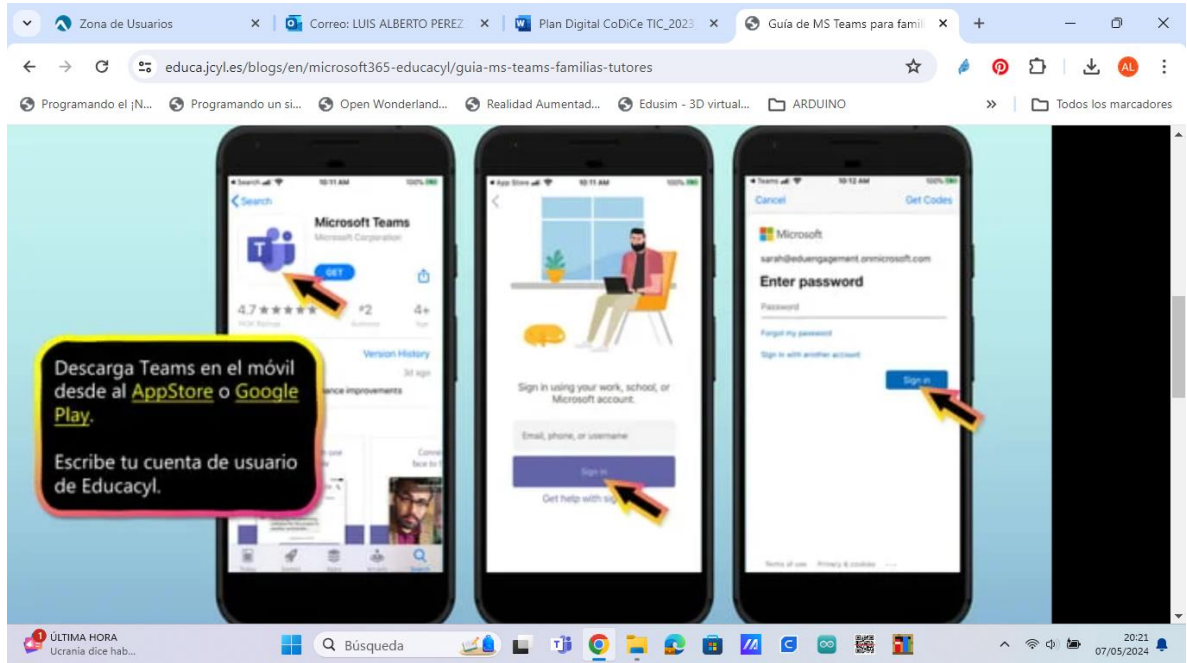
Zona de Usuarios
Correo: LUIS ALBERTO PEREZ
Plan Digital CoDiCe TIC_2023
Guía de MS Teams para famil

educa.jcyl.es/blogs/en/microsoft365-educacyl/guia-ms-teams-familias-tutores

Programando el ¡N...
Programando un si...
Open Wonderland...
Realidad Aumentad...
Edusim - 3D virtual...
ARDUINO
Todos los marcadores

Search
10:11 AM
100%
Search
Microsoft Teams
Microsoft Corporation
GET
4.7
#2
4+
Version History
ance improvements

App Store
10:11 AM
100%
Sign in using your work, school, or Microsoft account.
Email, phone, or username
Sign in
Get help with sig

Teams
10:12 AM
100%
Cancel
Get Codes
Microsoft
sarah@eduengagement.onmicrosoft.com
Enter password
Password
Forgot my password
Sign in with another account
Sign in
Terms of use
Privacy & cookies

Descarga Teams en el móvil desde al AppStore o Google Play.

Escribe tu cuenta de usuario de Educacyl.

1
ÚLTIMA HORA
Ucrania dice hab...
Búsqueda
20:21
07/05/2024